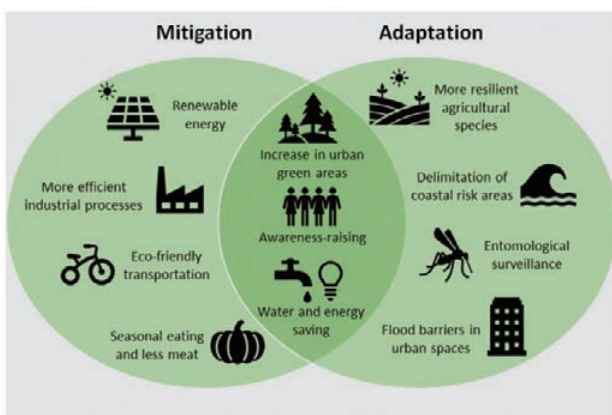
Mitigation

Adaptation

Renewable energy

More efficient industrial processes

Eco-friendly transportation

Seasonal eating and less meat

Increase in urban green areas

Awareness-raising

Water and energy saving

More resilient agricultural species

Delimitation of coastal risk areas

Entomological surveillance

Flood barriers in urban spaces